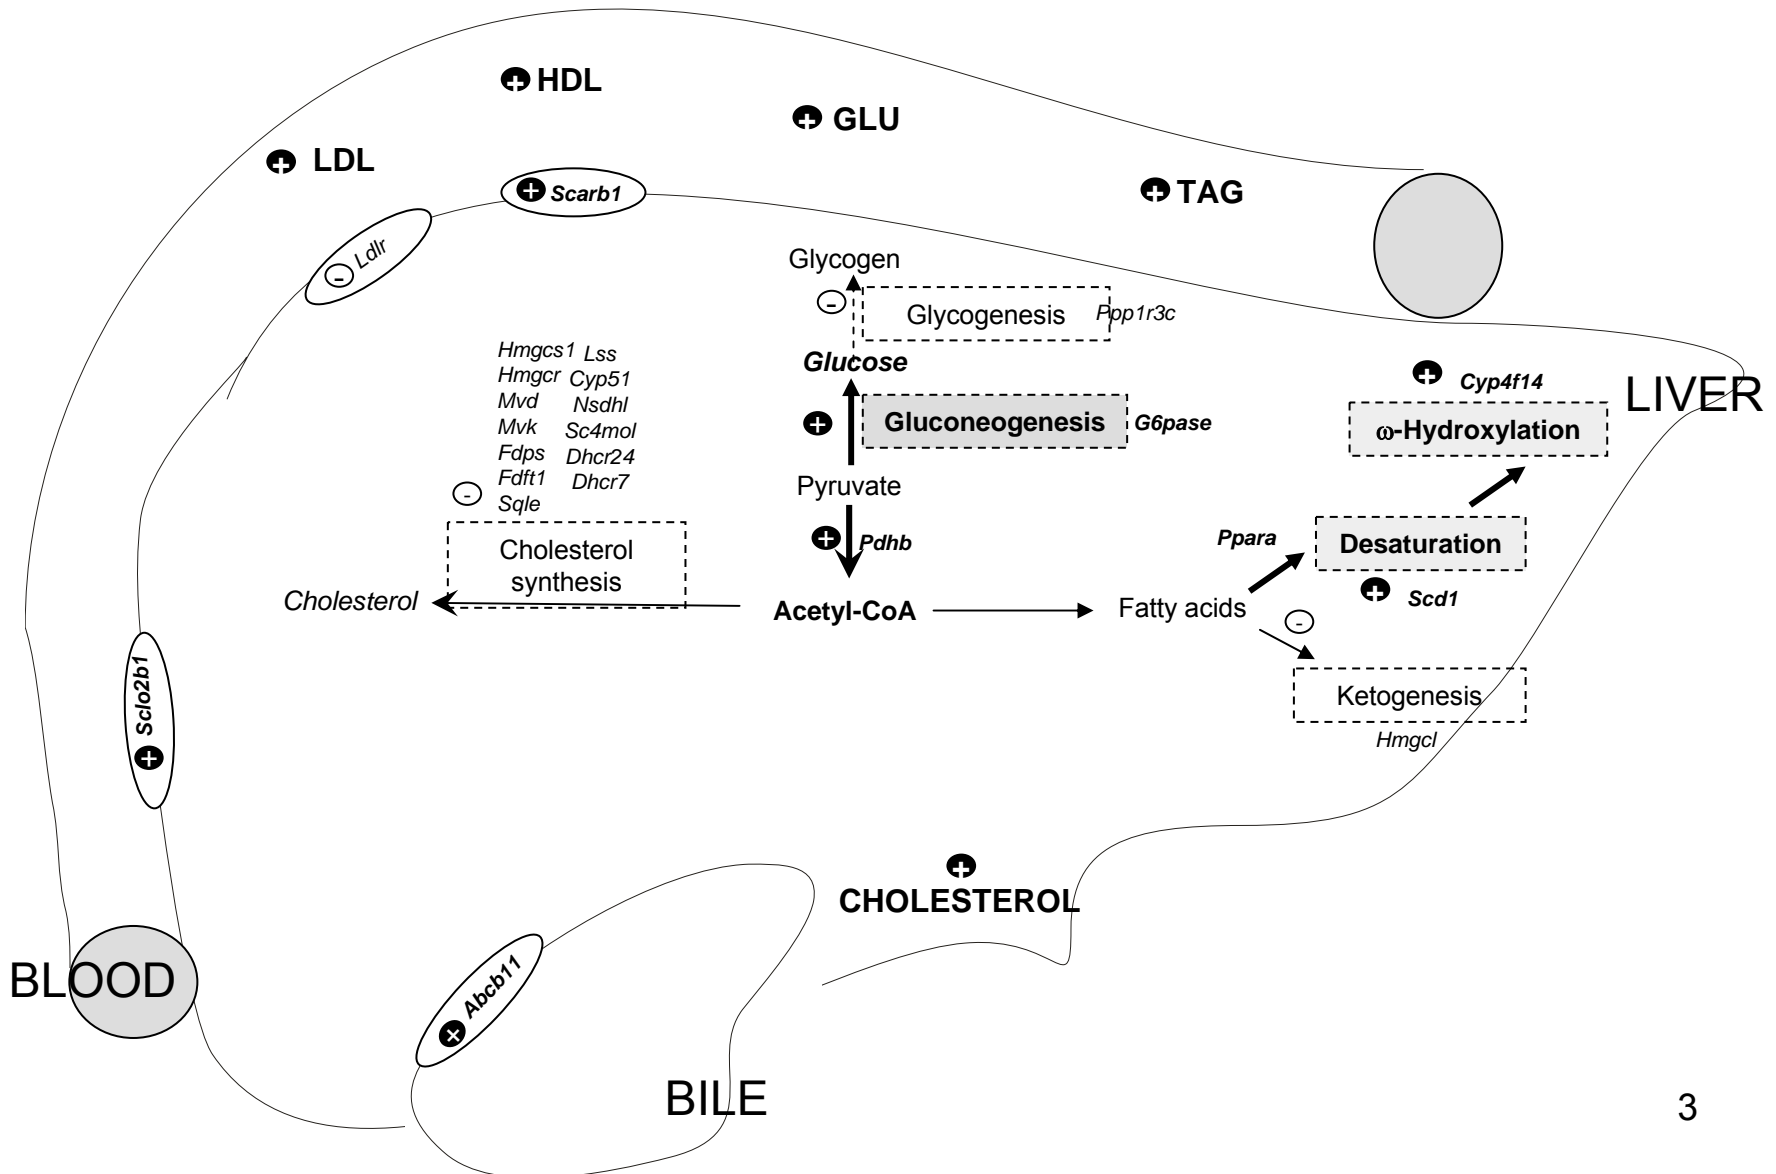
HDL

GLU

LDL

Scarb1

TAG

Ldlr

Glycogen

Glycogenesis Ppp1r3c

Glucose

Hmgcs1 Lss
Hmgcr Cyp51
Mvd Nsdhl
Mvk Sc4mol
Fdps Dhcr24
Fdft1 Dhcr7
Sqle

Cyp4f14

LIVER

$\omega$-Hydroxylation

Gluconeogenesis G6pase

Pyruvate

Pdhb

Ppara

Desaturation

Cholesterol synthesis

Cholesterol

Acetyl-CoA

Fatty acids

Scd1

Sclo2b1

Ketogenesis

Hmgcl

CHOLESTEROL

BLOOD

Abcb11

BILE

3